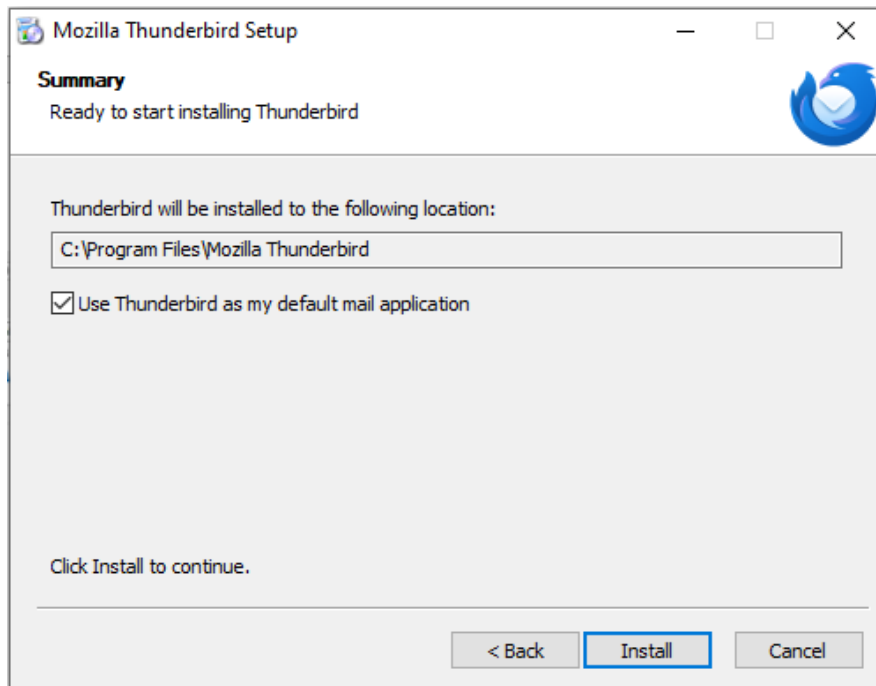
Mozilla Thunderbird Setup

Summary

Ready to start installing Thunderbird

Thunderbird will be installed to the following location:

C:\Program Files\Mozilla Thunderbird

Use Thunderbird as my default mail application

Click Install to continue.

< Back

Install

Cancel